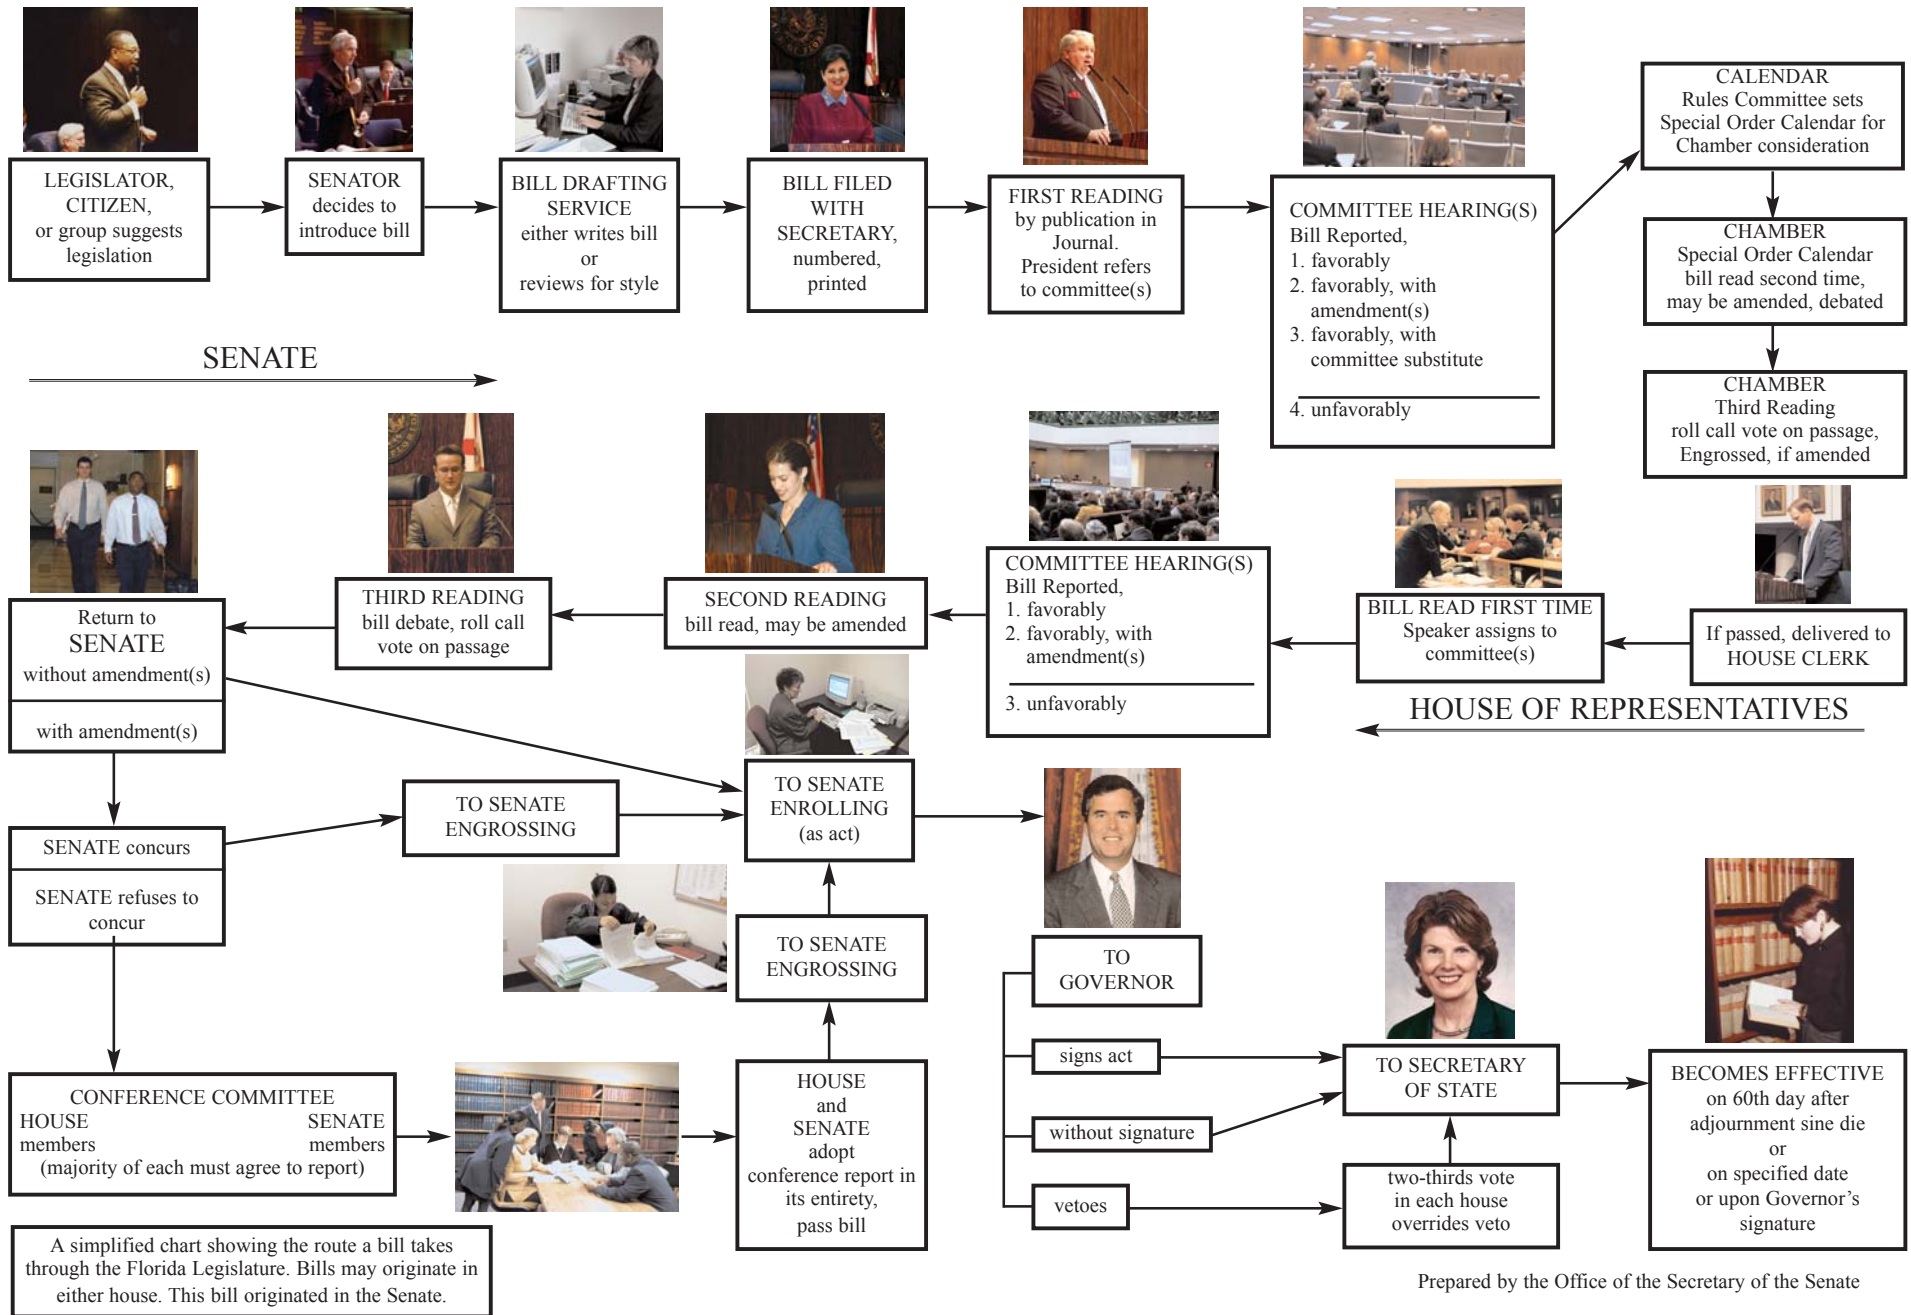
LEGISLATOR, CITIZEN, or group suggests legislation

SENATOR decides to introduce bill

BILL DRAFTING SERVICE either writes bill or reviews for style

BILL FILED WITH SECRETARY, numbered, printed

FIRST READING by publication in Journal. President refers to committee(s)

COMMITTEE HEARING(S)
Bill Reported,
1. favorably
2. favorably, with amendment(s)
3. favorably, with committee substitute
4. unfavorably

CALENDAR
Rules Committee sets Special Order Calendar for Chamber consideration

CHAMBER
Special Order Calendar bill read second time, may be amended, debated

CHAMBER
Third Reading roll call vote on passage, Engrossed, if amended

SENATE

If passed, delivered to HOUSE CLERK

BILL READ FIRST TIME
Speaker assigns to committee(s)

COMMITTEE HEARING(S)
Bill Reported,
1. favorably
2. favorably, with amendment(s)
3. unfavorably

SECOND READING
bill read, may be amended

THIRD READING
bill debate, roll call vote on passage

Return to SENATE
without amendment(s)
with amendment(s)

HOUSE OF REPRESENTATIVES

SENATE concurs

SENATE refuses to concur

TO SENATE ENGROSSING

TO SENATE ENROLLING (as act)

TO SENATE ENGROSSING

CONFERENCE COMMITTEE
HOUSE members
SENATE members
(majority of each must agree to report)

HOUSE and SENATE adopt conference report in its entirety, pass bill

TO GOVERNOR

signs act

without signature

vetoes

TO SECRETARY OF STATE

two-thirds vote in each house overrides veto

BECOMES EFFECTIVE on 60th day after adjournment sine die or on specified date or upon Governor’s signature

A simplified chart showing the route a bill takes through the Florida Legislature. Bills may originate in either house. This bill originated in the Senate.

Prepared by the Office of the Secretary of the Senate